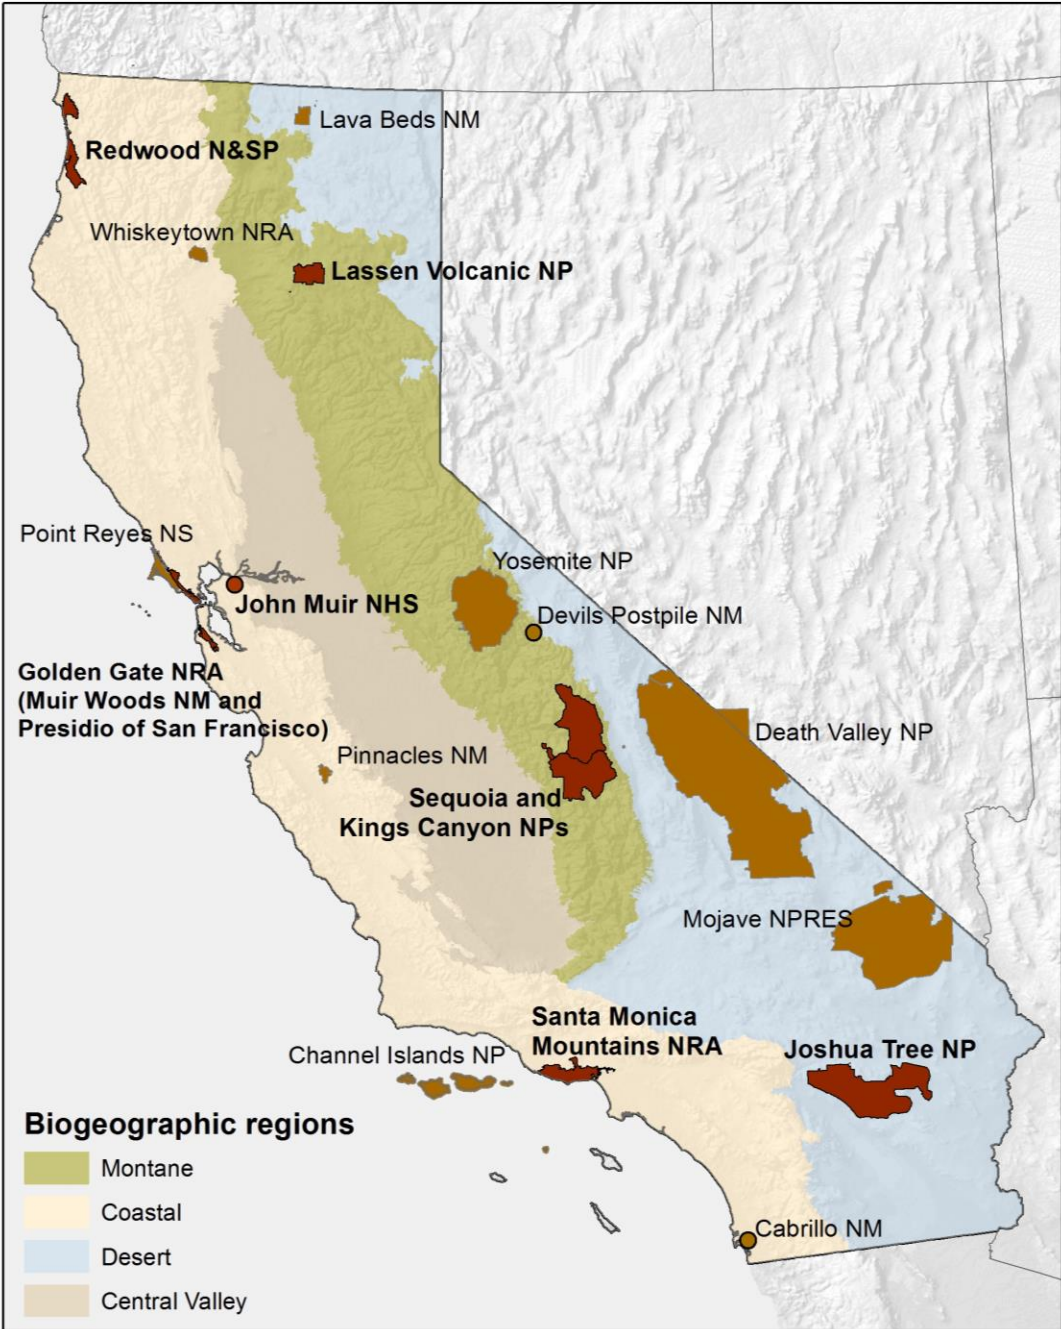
Lava Beds NM

Redwood N&SP

Whiskeytown NRA

Lassen Volcanic NP

Point Reyes NS

Yosemite NP

John Muir NHS

Devils Postpile NM

Golden Gate NRA (Muir Woods NM and Presidio of San Francisco)

Death Valley NP

Pinnacles NM

Sequoia and Kings Canyon NPs

Mojave NPRES

Santa Monica Mountains NRA

Channel Islands NP

Joshua Tree NP

Cabrillo NM

Biogeographic regions

Montane

Coastal

Desert

Central Valley